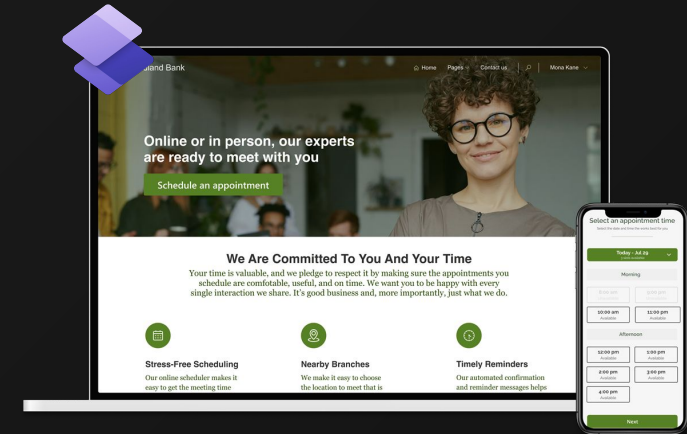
sland Bank

Home Pages Contact us Mona Kane

Online or in person, our experts are ready to meet with you

Schedule an appointment

We Are Committed To You And Your Time

Your time is valuable, and we pledge to respect it by making sure the appointments you schedule are comfotable, useful, and on time. We want you to be happy with every single interaction we share. It's good business and, more importantly, just what we do.

Stress-Free Scheduling

Our online scheduler makes it easy to get the meeting time

Nearby Branches

We make it easy to choose the location to meet that is

Timely Reminders

Our automated confirmation and reminder messages helps

Select an appointment time

Select the date and time the works best for you

Today - Jul 29

Morning

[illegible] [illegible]

10:00 am Available

11:00 pm Available

Afternoon

12:00 pm Available

1:00 pm Available

2:00 pm Available

3:00 pm Available

4:00 pm Available

Next